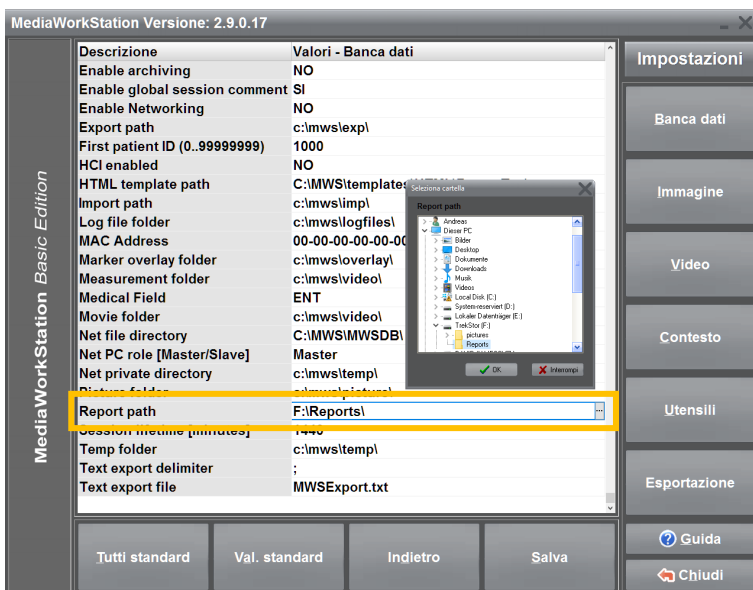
MediaWorkStation Versione: 2.9.0.17

MediaWorkStation Basic Edition

| Descrizione | Valori - Banca dati |
|---|---|
| Enable archiving | NO |
| Enable global session comment | SI |
| Enable Networking | NO |
| Export path | c:\mws\exp\ |
| First patient ID (0..99999999) | 1000 |
| HCI enabled | NO |
| HTML template path | C:\MWS\templates\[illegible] |
| Import path | c:\mws\imp\ |
| Log file folder | c:\mws\logfiles\ |
| MAC Address | 00-00-00-00-00-00 |
| Marker overlay folder | c:\mws\overlay\ |
| Measurement folder | c:\mws\video\ |
| Medical Field | ENT |
| Movie folder | c:\mws\video\ |
| Net file directory | C:\MWS\MWSDB\ |
| Net PC role [Master/Slave] | Master |
| Net private directory | c:\mws\temp\ |
| Picture folder | c:\mws\picture\ |
| Report path | F:\Reports\ |
| Session lifetime [minutes] | 1440 |
| Temp folder | c:\mws\temp\ |
| Text export delimiter | ; |
| Text export file | MWSExport.txt |

Seleziona cartella
Report path
Andreas
Dieser PC
Bilder
Desktop
Dokumente
Downloads
Musik
Videos
Local Disk (C:)
System-reserviert (D:)
Lokaler Datenträger (E:)
TrekStor (F:)
pictures
Reports
OK
Interrompi

Impostazioni
Banca dati
Immagine
Video
Contesto
Utensili
Esportazione
Guida
Chiudi

Tutti standard
Val. standard
Indietro
Salva